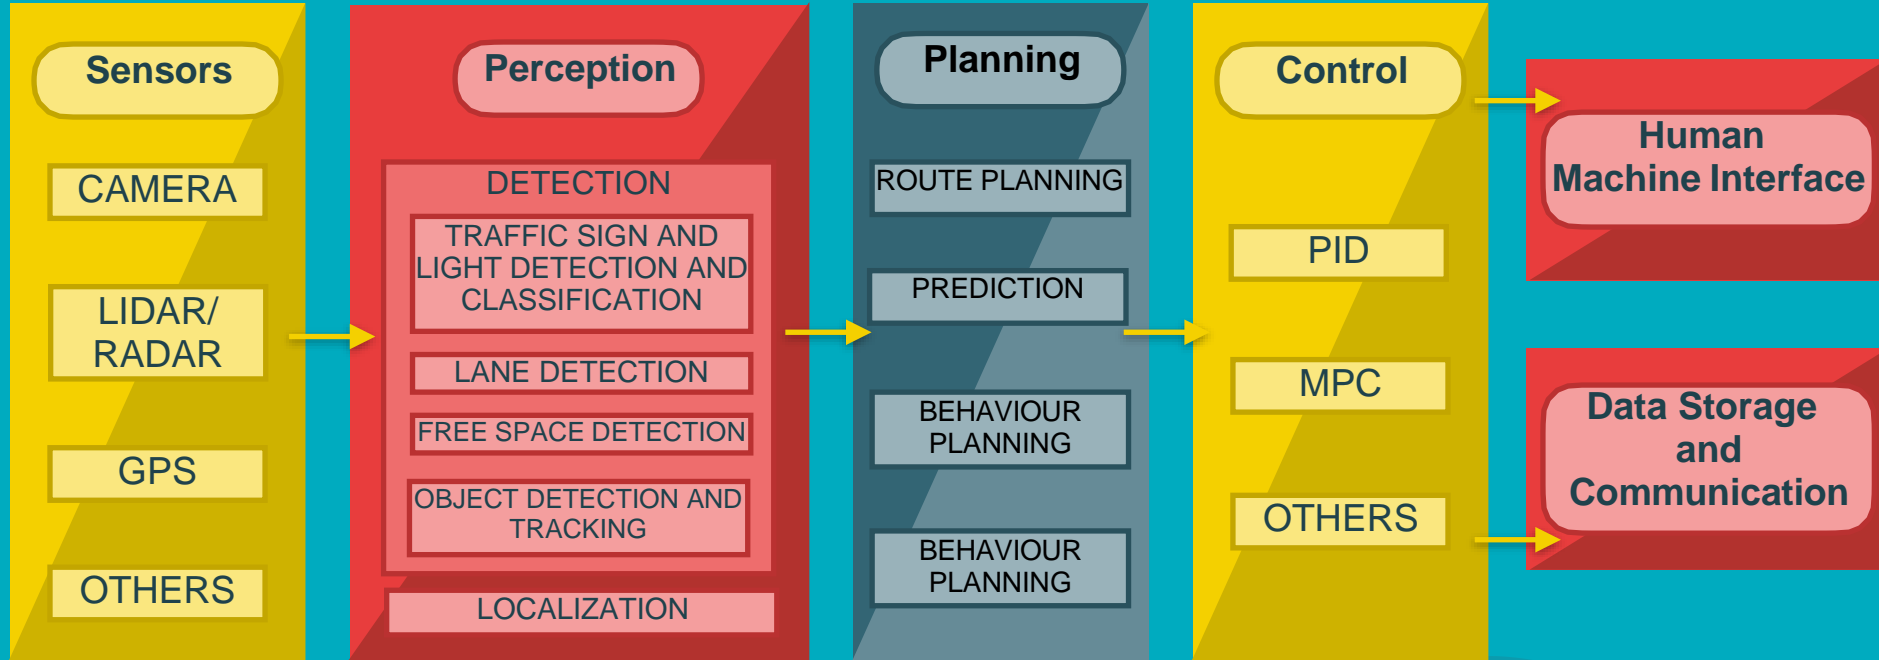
Sensors

CAMERA

LIDAR/ RADAR

GPS

OTHERS

Perception

DETECTION

TRAFFIC SIGN AND LIGHT DETECTION AND CLASSIFICATION

LANE DETECTION

FREE SPACE DETECTION

OBJECT DETECTION AND TRACKING

LOCALIZATION

Planning

ROUTE PLANNING

PREDICTION

BEHAVIOUR PLANNING

BEHAVIOUR PLANNING

Control

PID

MPC

OTHERS

Human Machine Interface

Data Storage and Communication